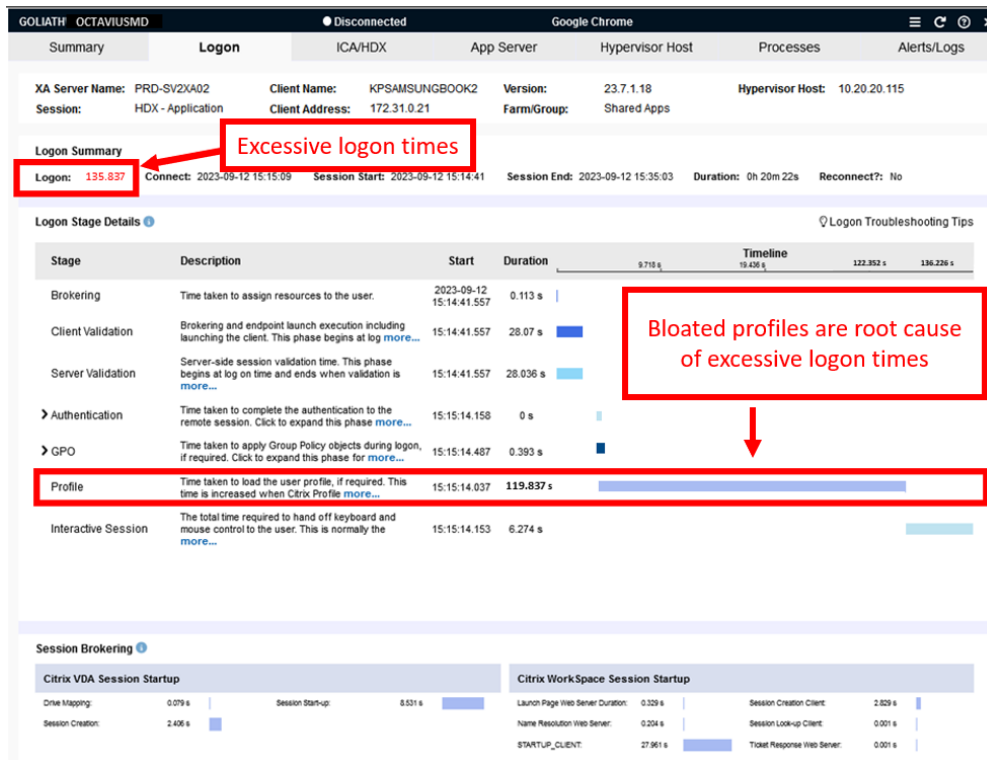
GOLIATH OCTAVIUSMD ● Disconnected Google Chrome

Summary | Logon | ICA/HDX | App Server | Hypervisor Host | Processes | Alerts/Logs

XA Server Name: PRD-SV2XA02
Session: HDX - Application
Client Name: KPSAMSUNGBOOK2
Client Address: 172.31.0.21
Version: 23.7.1.18
Farm/Group: Shared Apps
Hypervisor Host: 10.20.20.115

Logon Summary

Excessive logon times

Logon: 135.837 Connect: 2023-09-12 15:15:09 Session Start: 2023-09-12 15:14:41 Session End: 2023-09-12 15:35:03 Duration: 0h 20m 22s Reconnect?: No

Logon Stage Details

Logon Troubleshooting Tips

| Stage | Description | Start | Duration | Timeline 9.718 s 19.436 s 122.352 s 136.226 s |
|---|---|---|---|---|
| Brokering | Time taken to assign resources to the user. | 2023-09-12 15:14:41.557 | 0.113 s | |
| Client Validation | Brokering and endpoint launch execution including launching the client. This phase begins at log more... | 15:14:41.557 | 28.07 s | |
| Server Validation | Server-side session validation time. This phase begins at log on time and ends when validation is more... | 15:14:41.557 | 28.036 s | |
| Authentication | Time taken to complete the authentication to the remote session. Click to expand this phase more... | 15:15:14.158 | 0 s | |
| GPO | Time taken to apply Group Policy objects during logon, if required. Click to expand this phase for more... | 15:15:14.487 | 0.393 s | |
| Profile | Time taken to load the user profile, if required. This time is increased when Citrix Profile more... | 15:15:14.037 | 119.837 s | |
| Interactive Session | The total time required to hand off keyboard and mouse control to the user. This is normally the more... | 15:15:14.153 | 6.274 s | |

Bloated profiles are root cause of excessive logon times

Session Brokering

Citrix VDA Session Startup

Drive Mapping: 0.079 s
Session Start-up: 8.531 s
Session Creation: 2.406 s

Citrix WorkSpace Session Startup

Launch Page Web Server Duration: 0.329 s
Session Creation Client: 2.829 s
Name Resolution Web Server: 0.204 s
Session Look-up Client: 0.001 s
STARTUP_CLIENT: 27.961 s
Ticket Response Web Server: 0.001 s